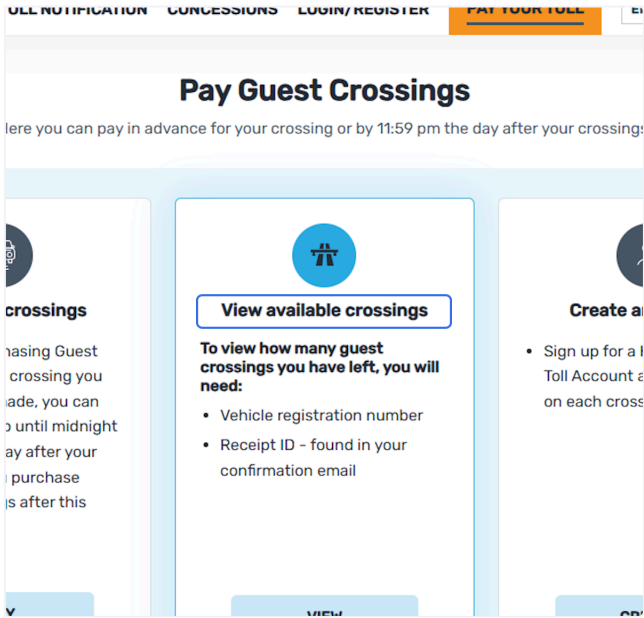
OLL NOTIFICATION CONCESSIONS LOGIN/REGISTER PAY YOUR TOLL

Pay Guest Crossings

lere you can pay in advance for your crossing or by 11:59 pm the day after your crossings

crossings

hasing Guest crossing you nade, you can o until midnight ay after your purchase gs after this

View available crossings

To view how many guest crossings you have left, you will need:

- Vehicle registration number
- Receipt ID - found in your confirmation email

Create a

- Sign up for a Toll Account a on each cross

Y

VIEW

CR